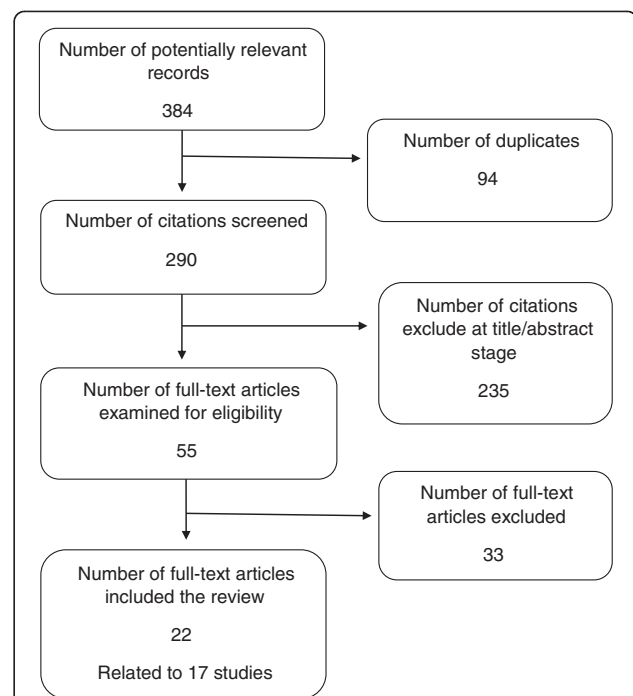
Number of potentially relevant records

384

Number of duplicates

94

Number of citations screened

290

Number of citations exclude at title/abstract stage

235

Number of full-text articles examined for eligibility

55

Number of full-text articles excluded

33

Number of full-text articles included the review

22

Related to 17 studies